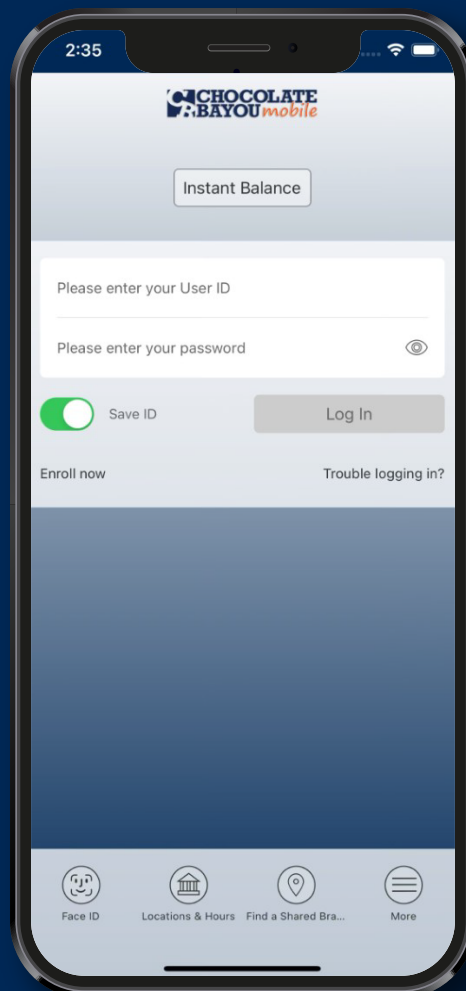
2:35

CHOCOLATE BAYOU mobile

Instant Balance

Please enter your User ID

Please enter your password

Save ID

Log In

Enroll now

Trouble logging in?

Face ID

Locations & Hours

Find a Shared Bra...

More